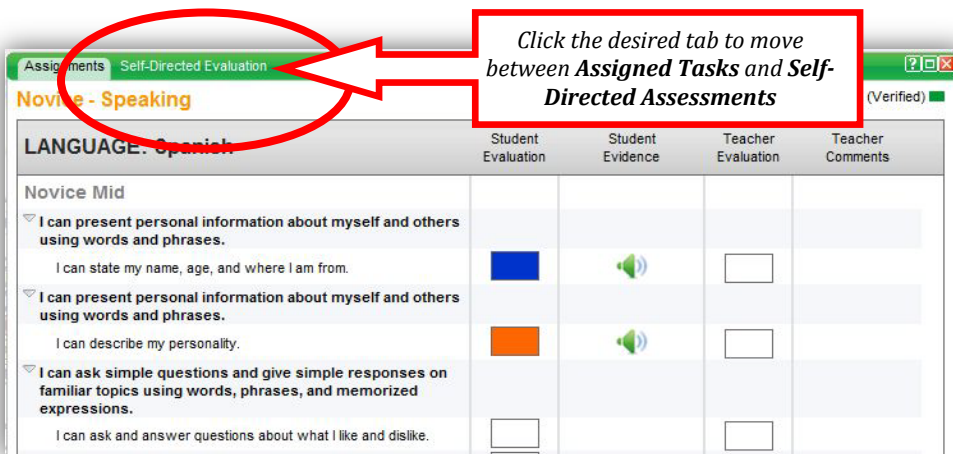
Assignments Self-Directed Evaluation

Click the desired tab to move between **Assigned Tasks** and **Self-Directed Assessments**

Novice - Speaking

(Verified)

| LANGUAGE: Spanish | Student Evaluation | Student Evidence | Teacher Evaluation | Teacher Comments |
|---|---|---|---|---|
| Novice Mid | | | | |
| I can present personal information about myself and others using words and phrases. | | | | |
| I can state my name, age, and where I am from. | | | | |
| I can present personal information about myself and others using words and phrases. | | | | |
| I can describe my personality. | | | | |
| I can ask simple questions and give simple responses on familiar topics using words, phrases, and memorized expressions. | | | | |
| I can ask and answer questions about what I like and dislike. | | | | |